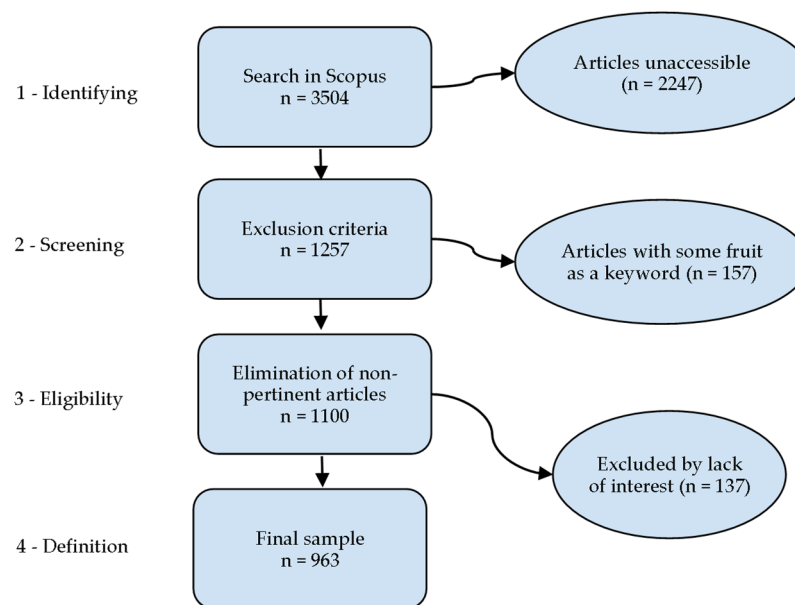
1 - Identifying

Search in Scopus
n = 3504

Articles unaccessible
(n = 2247)

2 - Screening

Exclusion criteria
n = 1257

Articles with some fruit as a keyword (n = 157)

3 - Eligibility

Elimination of non-pertinent articles
n = 1100

Excluded by lack of interest (n = 137)

4 - Definition

Final sample
n = 963